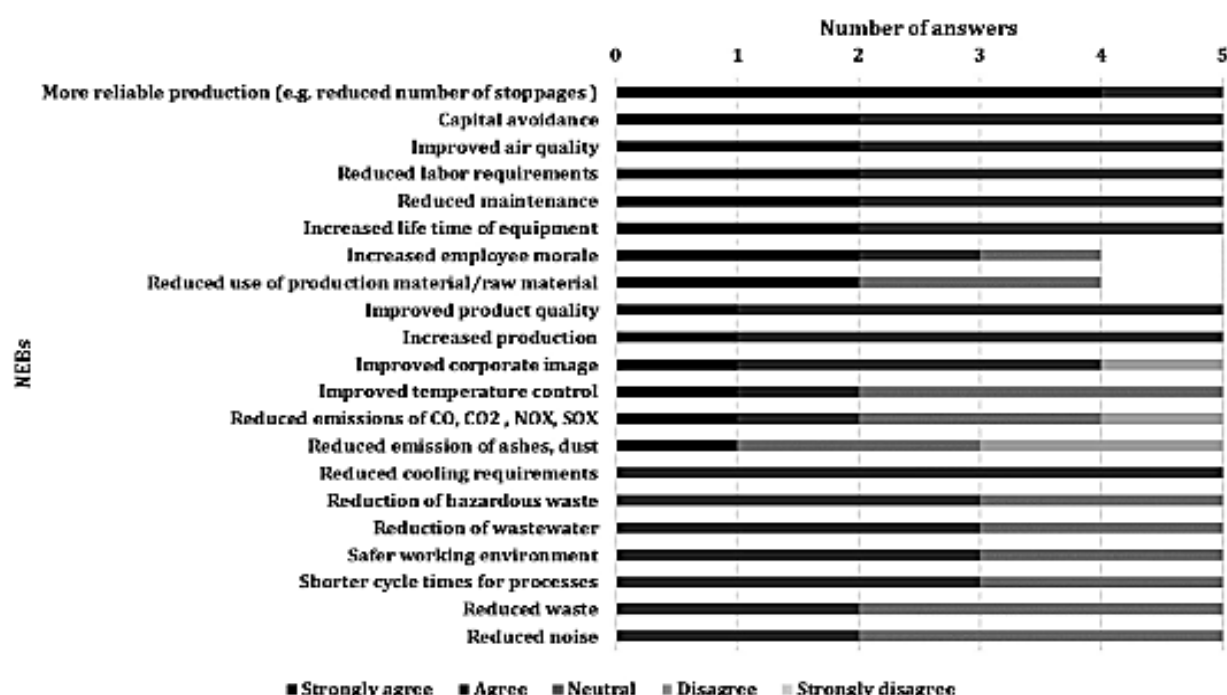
Number of answers

0 1 2 3 4 5

NEBs

More reliable production (e.g. reduced number of stoppages )
Capital avoidance
Improved air quality
Reduced labor requirements
Reduced maintenance
Increased life time of equipment
Increased employee morale
Reduced use of production material/raw material
Improved product quality
Increased production
Improved corporate image
Improved temperature control
Reduced emissions of CO, CO2 , NOX, SOX
Reduced emission of ashes, dust
Reduced cooling requirements
Reduction of hazardous waste
Reduction of wastewater
Safer working environment
Shorter cycle times for processes
Reduced waste
Reduced noise

■ Strongly agree ■ Agree ■ Neutral ■ Disagree ■ Strongly disagree